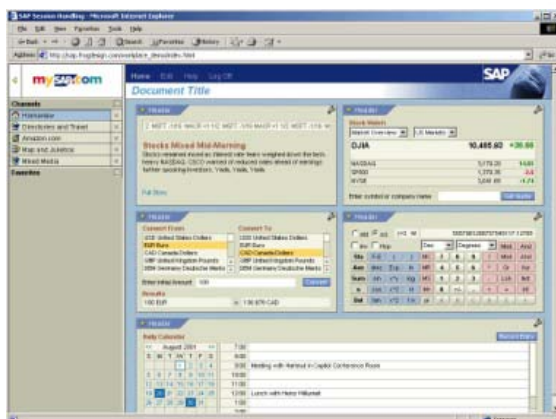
SAP Session Handling - Microsoft Internet Explorer

File Edit View Favorites Tools Help

Back Search Favorites History

Address http://sap.frog/design.com/workplace_demo/index.html

mySAP.com

Home Edit Help Log Off

SAP

Document Title

Channels

Homepage

Directories and Travel

Amazon.com

Map and Jukebox

Mixed Media

Favorites

Header

Stocks Mixed Mid-Morning

Stocks remained mixed as Stewart rate fears weighed down the tech-heavy NASDAQ. CEO warned of reduced sales ahead of earnings further sparking investors. Yada, Yada, Yada.

Full Story

Header

Stock Markets

Market Overview | US Markets

DJIA 10,485.60 +30.00

NASDAQ 3,778.20 +4.00

SP500 1,375.35 -3.8

NYSE 5,658.40 -1.74

Enter symbol or company name

Get Quote

Header

Convert From

USD United States Dollars

EUR Euro

CAD Canada Dollars

GBP United Kingdom Pounds

DEM Germany Deutsche Marks

Convert To

USD United States Dollars

EUR Euro

CAD Canada Dollars

GBP United Kingdom Pounds

DEM Germany Deutsche Marks

Enter Initial Amount: 100

Convert

Results

100 EUR = 1.56 876 CAD

Header

Dec Degrees

MC MR MS M+

Sta Ave Sum Dat

Header

Daily Calendar

August 2001

S M T W T F S

7:00

8:00

9:00 Meeting with Hartmut in Capitol Conference Room

10:00

11:00

12:00 Lunch with Heinz Hillsmeit

Personalize